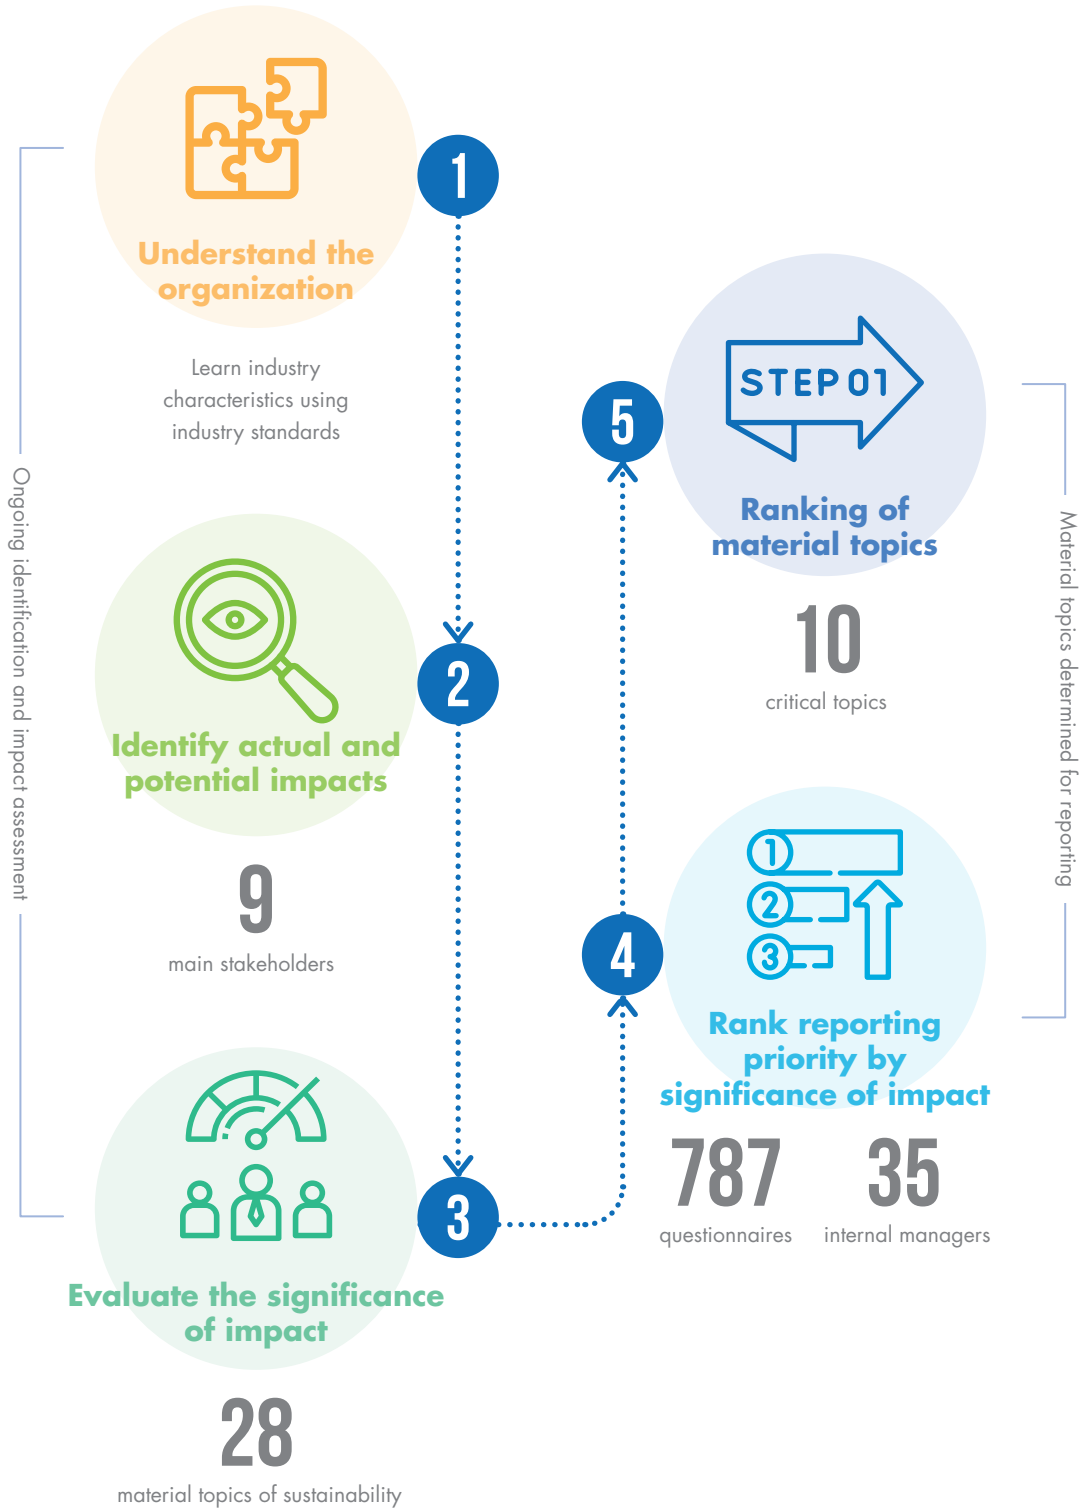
Ongoing identification and impact assessment

1

Understand the organization

Learn industry characteristics using industry standards

2

Identify actual and potential impacts

9

main stakeholders

3

Evaluate the significance of impact

28

material topics of sustainability

4

Rank reporting priority by significance of impact

787

questionnaires

35

internal managers

5

STEP 01

Ranking of material topics

10

critical topics

Material topics determined for reporting